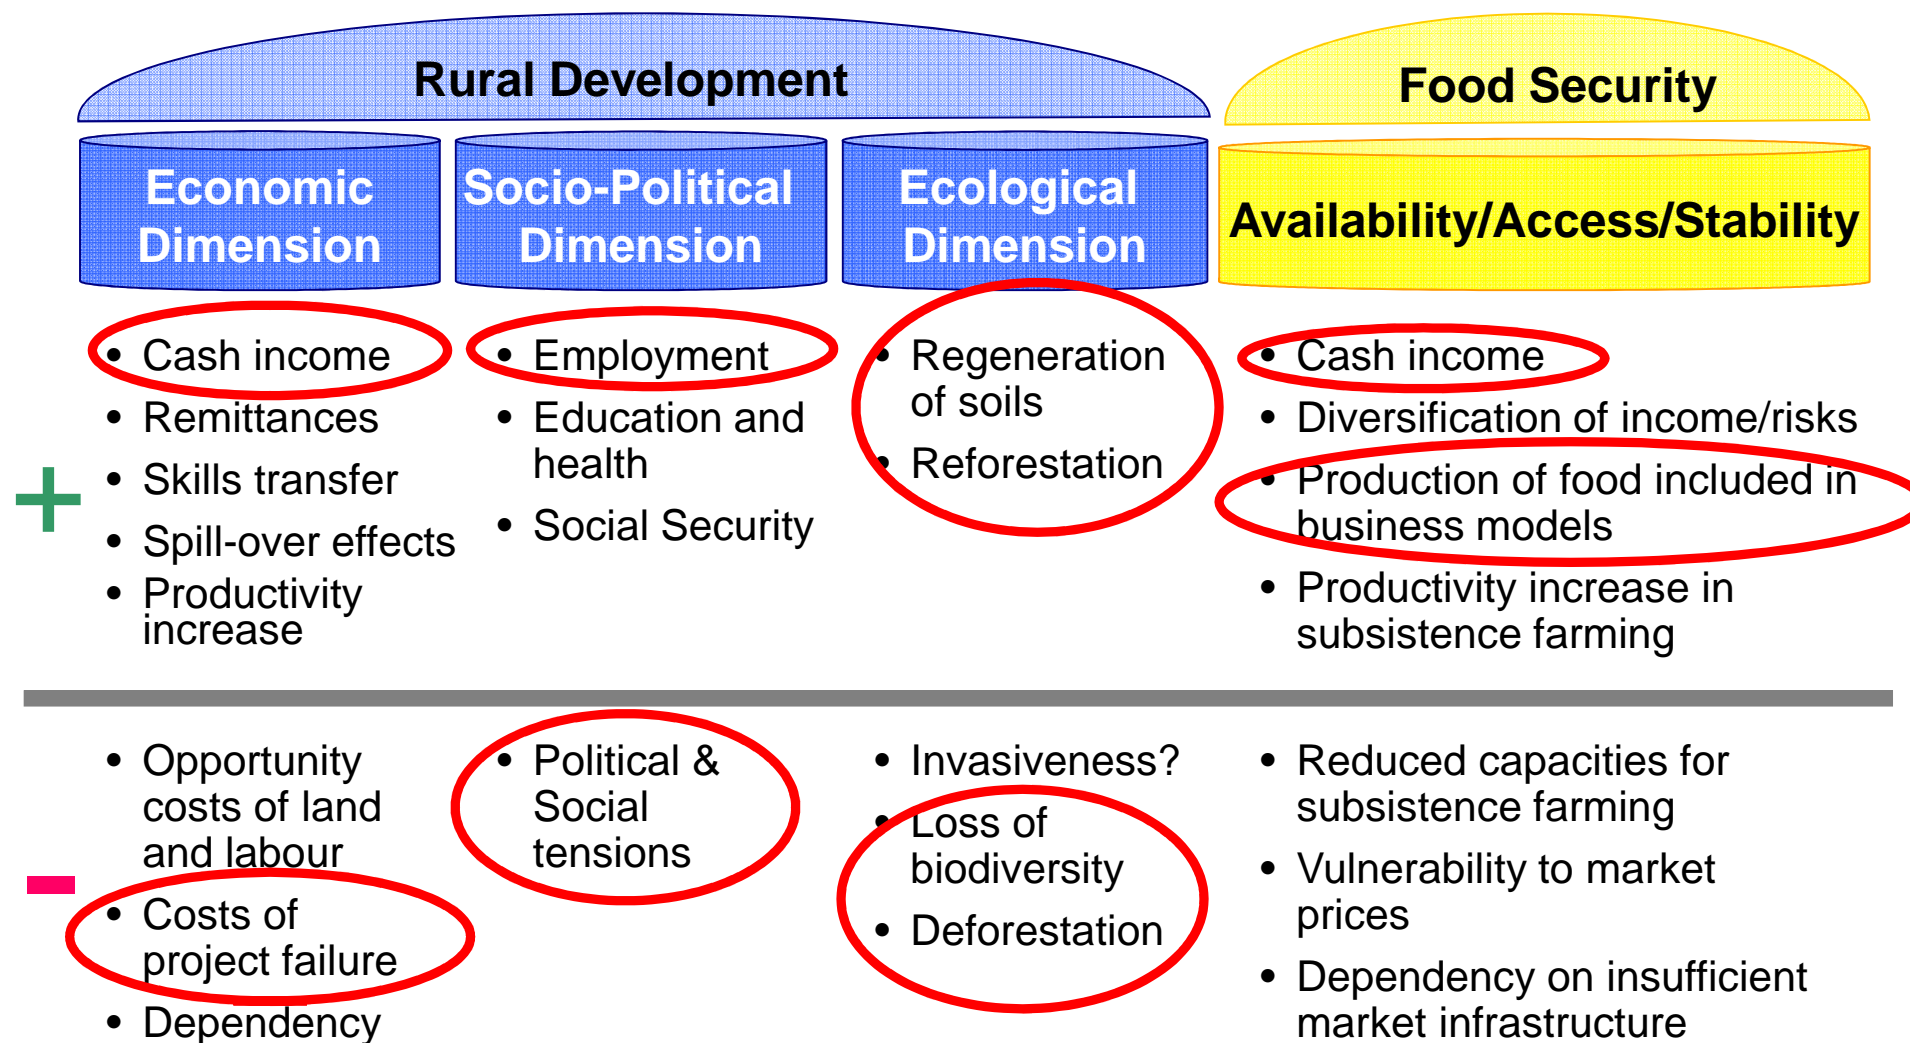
Rural Development

Food Security

Economic Dimension

Socio-Political Dimension

Ecological Dimension

Availability/Access/Stability

+

- Cash income
- Remittances
- Skills transfer
- Spill-over effects
- Productivity increase

- Employment
- Education and health
- Social Security

- Regeneration of soils
- Reforestation

- Cash income
- Diversification of income/risks
- Production of food included in business models
- Productivity increase in subsistence farming

-

- Opportunity costs of land and labour
- Costs of project failure
- Dependency

- Political & Social tensions

- Invasiveness?
- Loss of biodiversity
- Deforestation

- Reduced capacities for subsistence farming
- Vulnerability to market prices
- Dependency on insufficient market infrastructure